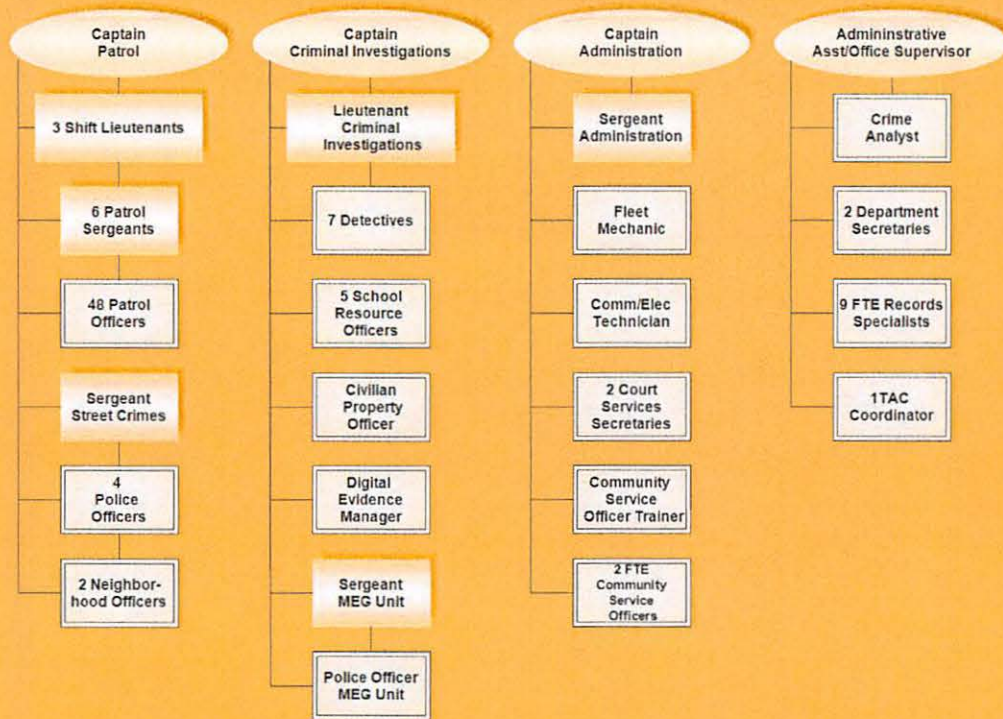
Captain Patrol

3 Shift Lieutenants

6 Patrol Sergeants

48 Patrol Officers

Sergeant Street Crimes

4 Police Officers

2 Neighborhood Officers

Captain Criminal Investigations

Lieutenant Criminal Investigations

7 Detectives

5 School Resource Officers

Civilian Property Officer

Digital Evidence Manager

Sergeant MEG Unit

Police Officer MEG Unit

Captain Administration

Sergeant Administration

Fleet Mechanic

Comm/Elec Technician

2 Court Services Secretaries

Community Service Officer Trainer

2 FTE Community Service Officers

Admininstrative Asst/Office Supervisor

Crime Analyst

2 Department Secretaries

9 FTE Records Specialists

1TAC Coordinator